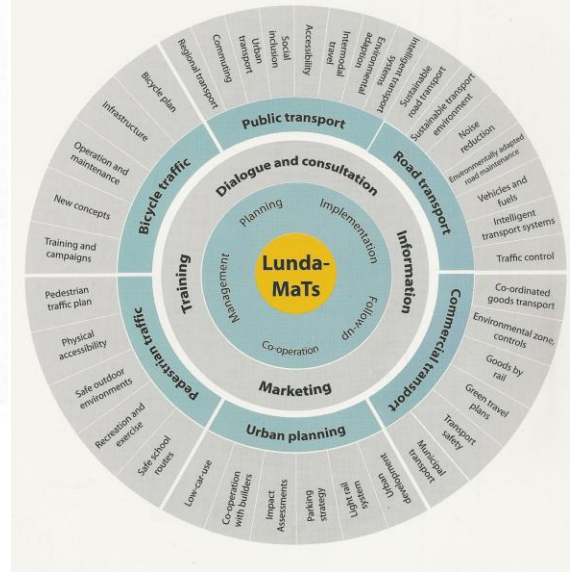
Lunda-MaTs

Planning
Implementation
Follow-up
Co-operation
Management

Dialogue and consultation
Information
Marketing
Training

Public transport
Regional transport
Commuting
Urban transport
Social inclusion
Accessibility
Intermodal travel
Environmental adaptation
Intelligent transport systems
Sustainable road transport

Road transport
Sustainable transport environment
Noise reduction
Environmentally adapted road maintenance
Vehicles and fuels
Intelligent transport systems
Traffic control

Commercial transport
Co-ordinated goods transport
Environmental zone, controls
Goods by rail
Green travel plans
Transport safety
Municipal transport

Urban planning
Urban development
Light rail system
Parking strategy
Impact Assessments
Co-operation with builders
Low-car-use

Pedestrian traffic
Safe school routes
Recreation and exercise
Safe outdoor environments
Physical accessibility
Pedestrian traffic plan

Bicycle traffic
Training and campaigns
New concepts
Operation and maintenance
Infrastructure
Bicycle plan